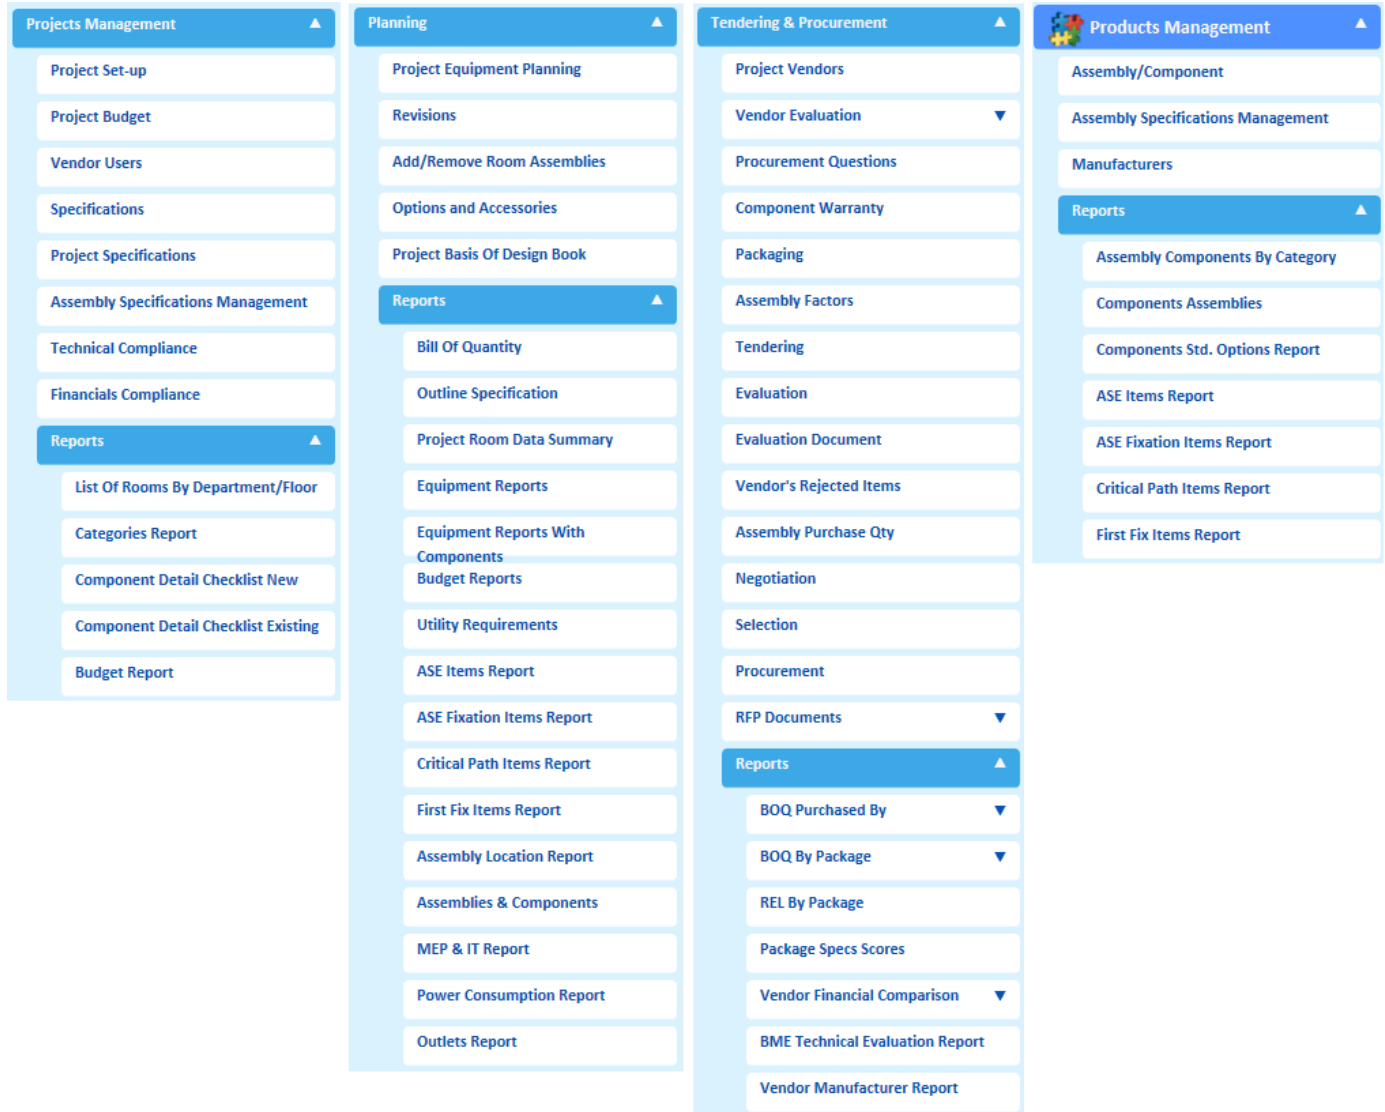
Projects Management

Project Set-up

Project Budget

Vendor Users

Specifications

Project Specifications

Assembly Specifications Management

Technical Compliance

Financials Compliance

Reports

List Of Rooms By Department/Floor

Categories Report

Component Detail Checklist New

Component Detail Checklist Existing

Budget Report

Planning

Project Equipment Planning

Revisions

Add/Remove Room Assemblies

Options and Accessories

Project Basis Of Design Book

Reports

Bill Of Quantity

Outline Specification

Project Room Data Summary

Equipment Reports

Equipment Reports With Components

Budget Reports

Utility Requirements

ASE Items Report

ASE Fixation Items Report

Critical Path Items Report

First Fix Items Report

Assembly Location Report

Assemblies & Components

MEP & IT Report

Power Consumption Report

Outlets Report

Tendering & Procurement

Project Vendors

Vendor Evaluation

Procurement Questions

Component Warranty

Packaging

Assembly Factors

Tendering

Evaluation

Evaluation Document

Vendor's Rejected Items

Assembly Purchase Qty

Negotiation

Selection

Procurement

RFP Documents

Reports

BOQ Purchased By

BOQ By Package

REL By Package

Package Specs Scores

Vendor Financial Comparison

BME Technical Evaluation Report

Vendor Manufacturer Report

Products Management

Assembly/Component

Assembly Specifications Management

Manufacturers

Reports

Assembly Components By Category

Components Assemblies

Components Std. Options Report

ASE Items Report

ASE Fixation Items Report

Critical Path Items Report

First Fix Items Report